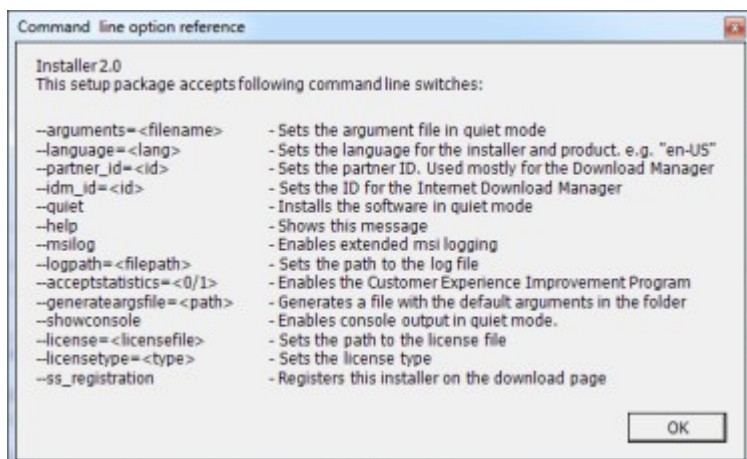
Command line option reference

Installer 2.0
This setup package accepts following command line switches:

| | |
|---|---|
| --arguments=<filename> | - Sets the argument file in quiet mode |
| --language=<lang> | - Sets the language for the installer and product. e.g. "en-US" |
| --partner_id=<id> | - Sets the partner ID. Used mostly for the Download Manager |
| --idm_id=<id> | - Sets the ID for the Internet Download Manager |
| --quiet | - Installs the software in quiet mode |
| --help | - Shows this message |
| --msilog | - Enables extended msi logging |
| --logpath=<filepath> | - Sets the path to the log file |
| --acceptstatistics=<0/1> | - Enables the Customer Experience Improvement Program |
| --generateargsfile=<path> | - Generates a file with the default arguments in the folder |
| --showconsole | - Enables console output in quiet mode. |
| --license=<licensefile> | - Sets the path to the license file |
| --licensetype=<type> | - Sets the license type |
| --ss_registration | - Registers this installer on the download page |

OK